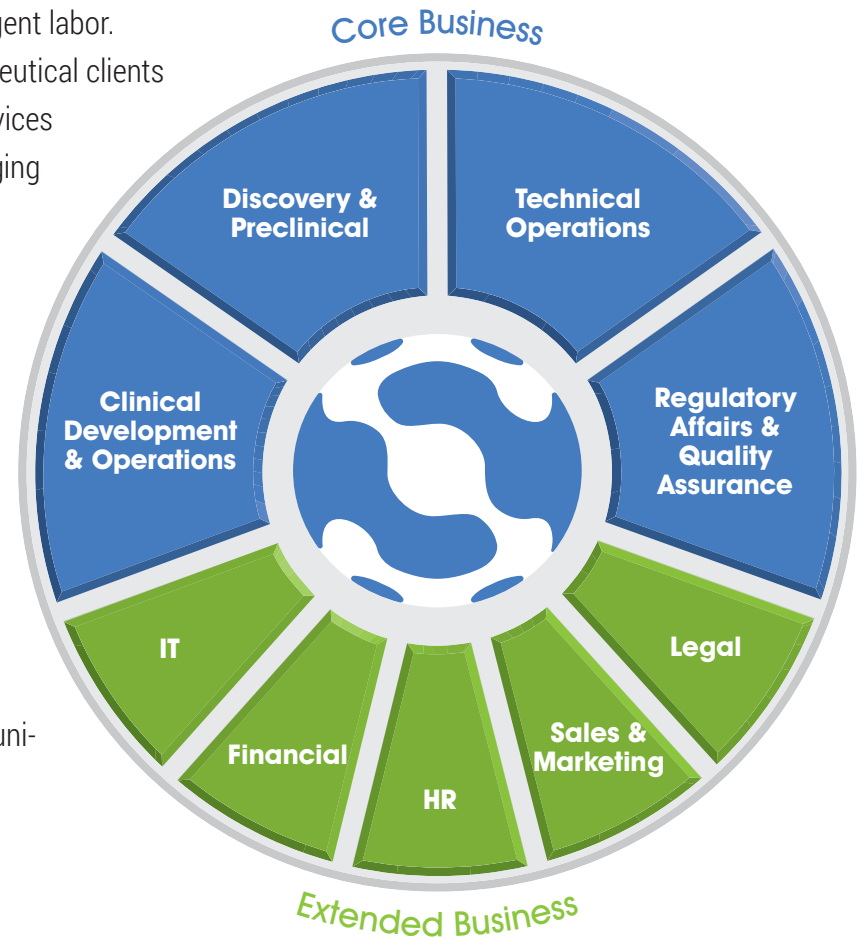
gent labor.
eutical clients
vices
ging

uni-

Core Business

Discovery & Preclinical

Technical Operations

Clinical Development & Operations

Regulatory Affairs & Quality Assurance

IT

Legal

Financial

Sales & Marketing

HR

Extended Business